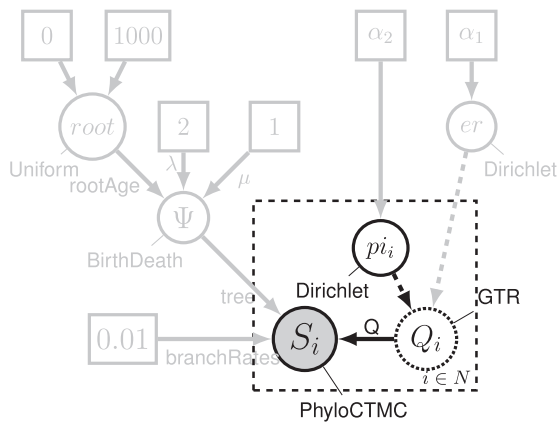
0

1000

$\alpha_2$

$\alpha_1$

$root$

$er$

Uniform

Dirichlet

rootAge

2

1

$\lambda$

$\mu$

$\Psi$

BirthDeath

$pi_i$

Dirichlet

GTR

tree

Q

0.01

$S_i$

$Q_i$

branchRates

$i \in N$

PhyloCTMC